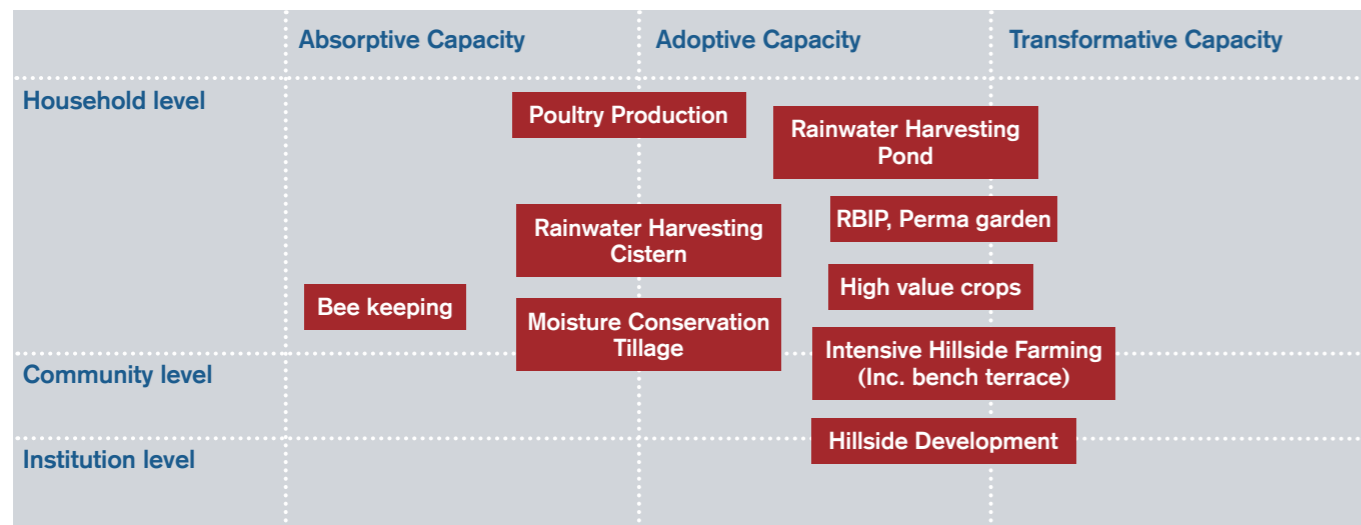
Absorptive Capacity

Adoptive Capacity

Transformative Capacity

Household level

Community level

Institution level

Poultry Production

Rainwater Harvesting Pond

RBIP, Perma garden

Rainwater Harvesting Cistern

High value crops

Bee keeping

Moisture Conservation Tillage

Intensive Hillside Farming (Inc. bench terrace)

Hillside Development